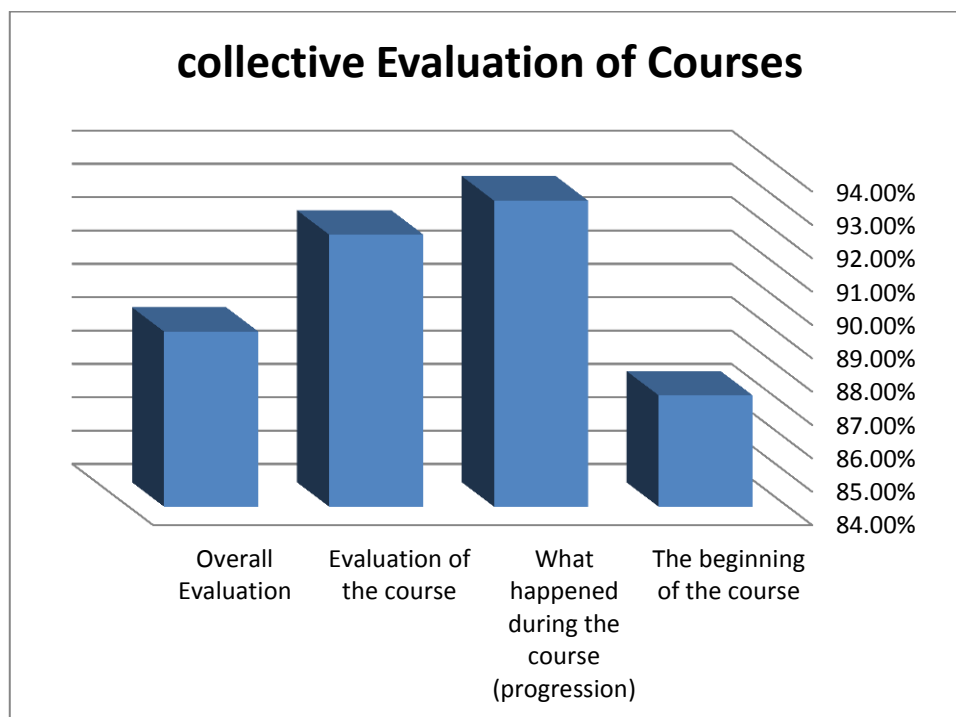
collective Evaluation of Courses

94.00%
93.00%
92.00%
91.00%
90.00%
89.00%
88.00%
87.00%
86.00%
85.00%
84.00%

Overall Evaluation

Evaluation of the course

What happened during the course (progression)

The beginning of the course